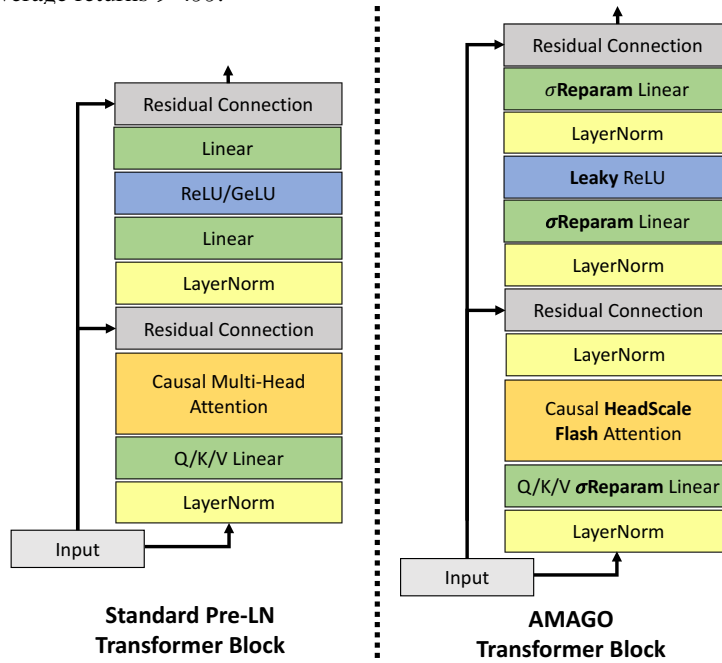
verage returns 9–488.

Residual Connection

Linear

ReLU/GeLU

Linear

LayerNorm

Residual Connection

Causal Multi-Head Attention

Q/K/V Linear

LayerNorm

Input

Standard Pre-LN Transformer Block

Residual Connection

$\sigma$Reparam Linear

LayerNorm

Leaky ReLU

$\sigma$Reparam Linear

LayerNorm

Residual Connection

LayerNorm

Causal HeadScale Flash Attention

Q/K/V $\sigma$Reparam Linear

LayerNorm

Input

AMAGO Transformer Block